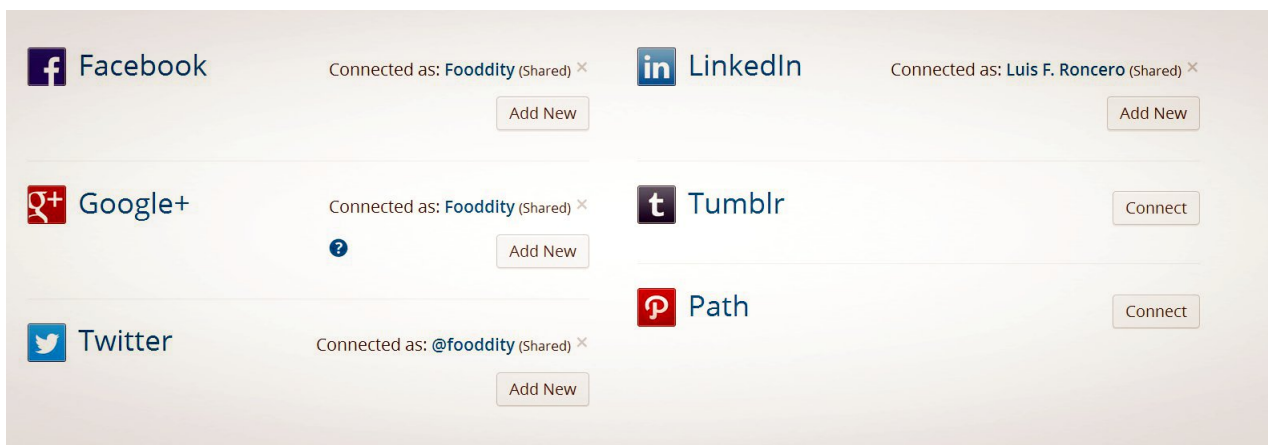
Facebook
Connected as: Fooddity (Shared) ×
Add New

Google+
Connected as: Fooddity (Shared) ×
?
Add New

Twitter
Connected as: @fooddity (Shared) ×
Add New

LinkedIn
Connected as: Luis F. Roncero (Shared) ×
Add New

Tumblr
Connect

Path
Connect